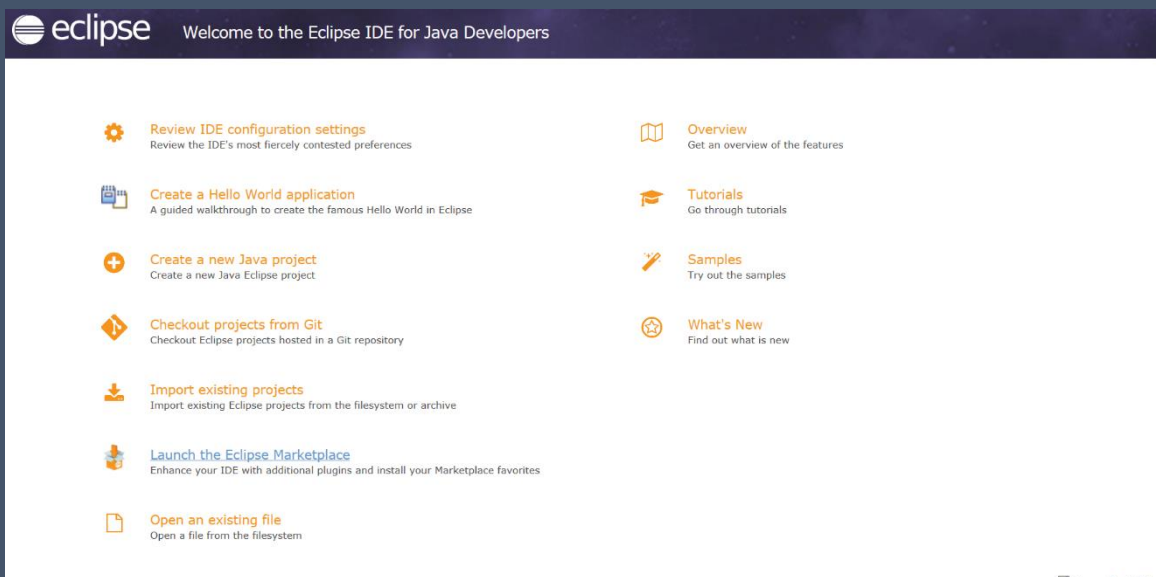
eclipse

Welcome to the Eclipse IDE for Java Developers

Review IDE configuration settings
Review the IDE's most fiercely contested preferences

Create a Hello World application
A guided walkthrough to create the famous Hello World in Eclipse

Create a new Java project
Create a new Java Eclipse project

Checkout projects from Git
Checkout Eclipse projects hosted in a Git repository

Import existing projects
Import existing Eclipse projects from the filesystem or archive

Launch the Eclipse Marketplace
Enhance your IDE with additional plugins and install your Marketplace favorites

Open an existing file
Open a file from the filesystem

Overview
Get an overview of the features

Tutorials
Go through tutorials

Samples
Try out the samples

What's New
Find out what is new